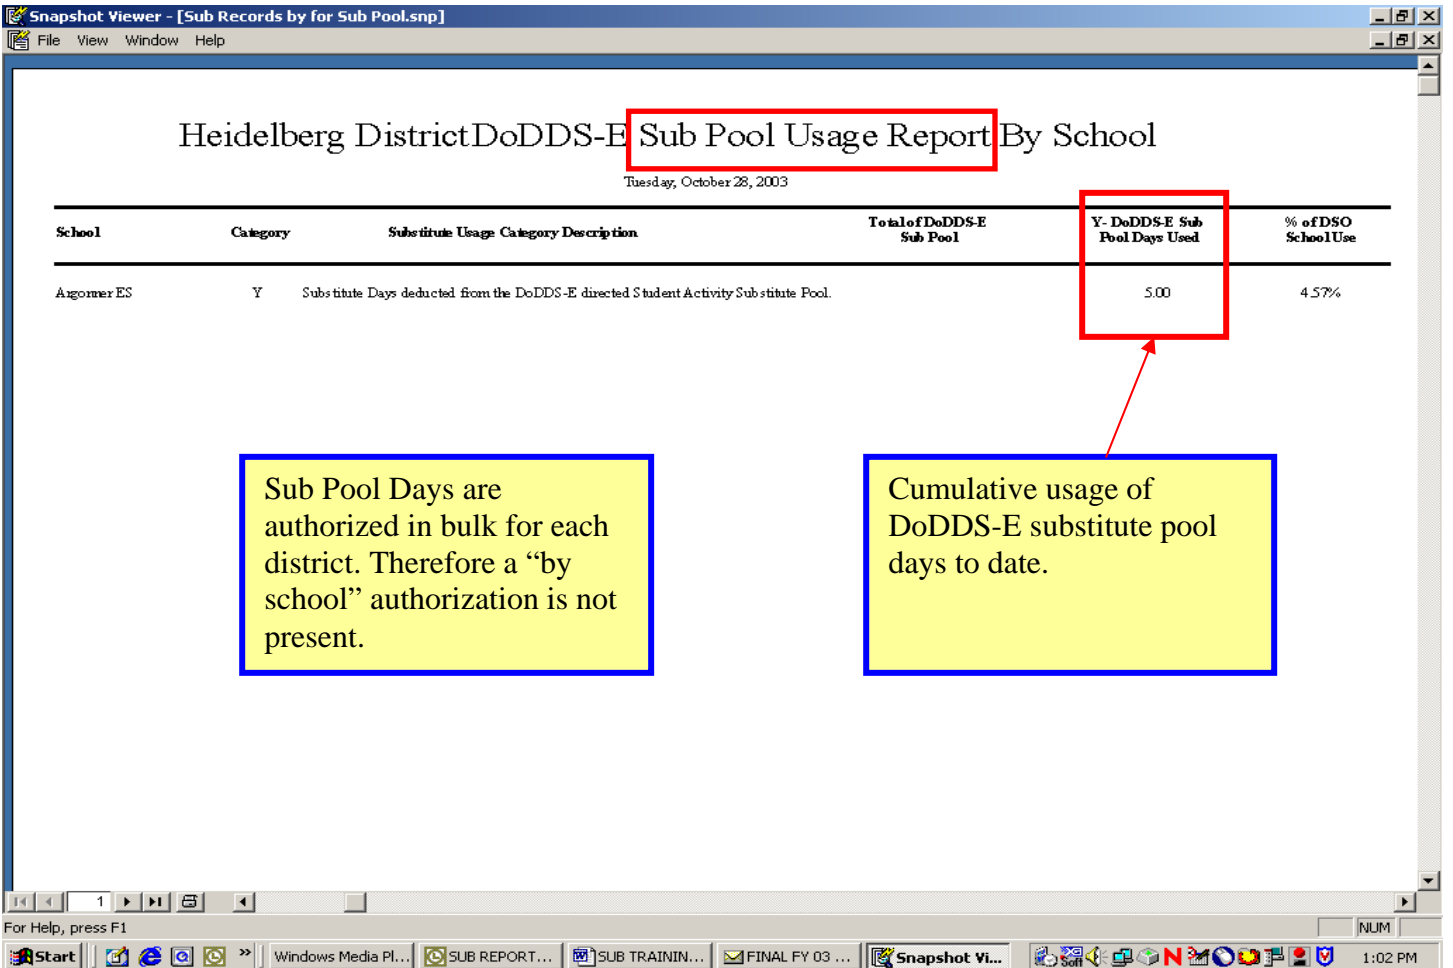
Snapshot Viewer - [Sub Records by for Sub Pool.snp]

File View Window Help

Heidelberg District DoDDS-E Sub Pool Usage Report By School

Tuesday, October 28, 2003

| School | Category | Substitute Usage Category Description | Total of DoDDS-E Sub Pool | Y- DoDDS-E Sub Pool Days Used | % of DSO School Use |
|---|---|---|---|---|---|
| Argonner ES | Y | Substitute Days deducted from the DoDDS-E directed Student Activity Substitute Pool. | | 5.00 | 4.57% |

Sub Pool Days are authorized in bulk for each district. Therefore a “by school” authorization is not present.

Cumulative usage of DoDDS-E substitute pool days to date.

1

For Help, press F1

NUM

Start

Windows Media Pl...

SUB REPORT...

SUB TRAININ...

FINAL FY 03 ...

Snapshot Vi...

1:02 PM